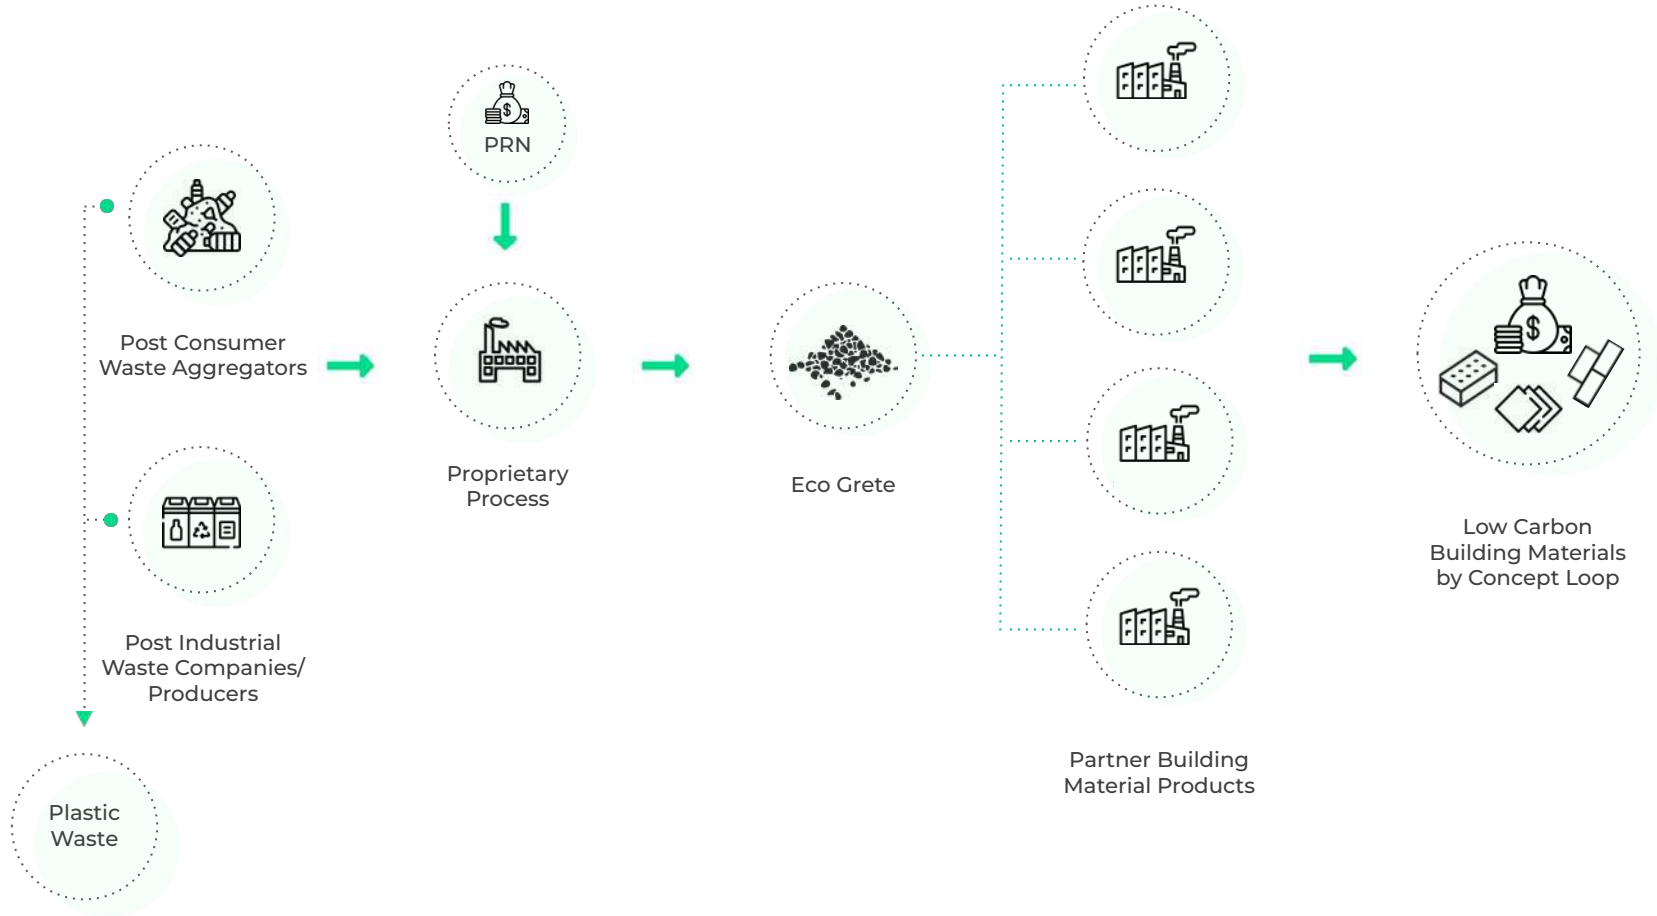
PRN

Post Consumer Waste Aggregators

Post Industrial Waste Companies/ Producers

Plastic Waste

Proprietary Process

Eco Grete

Partner Building Material Products

Low Carbon Building Materials by Concept Loop